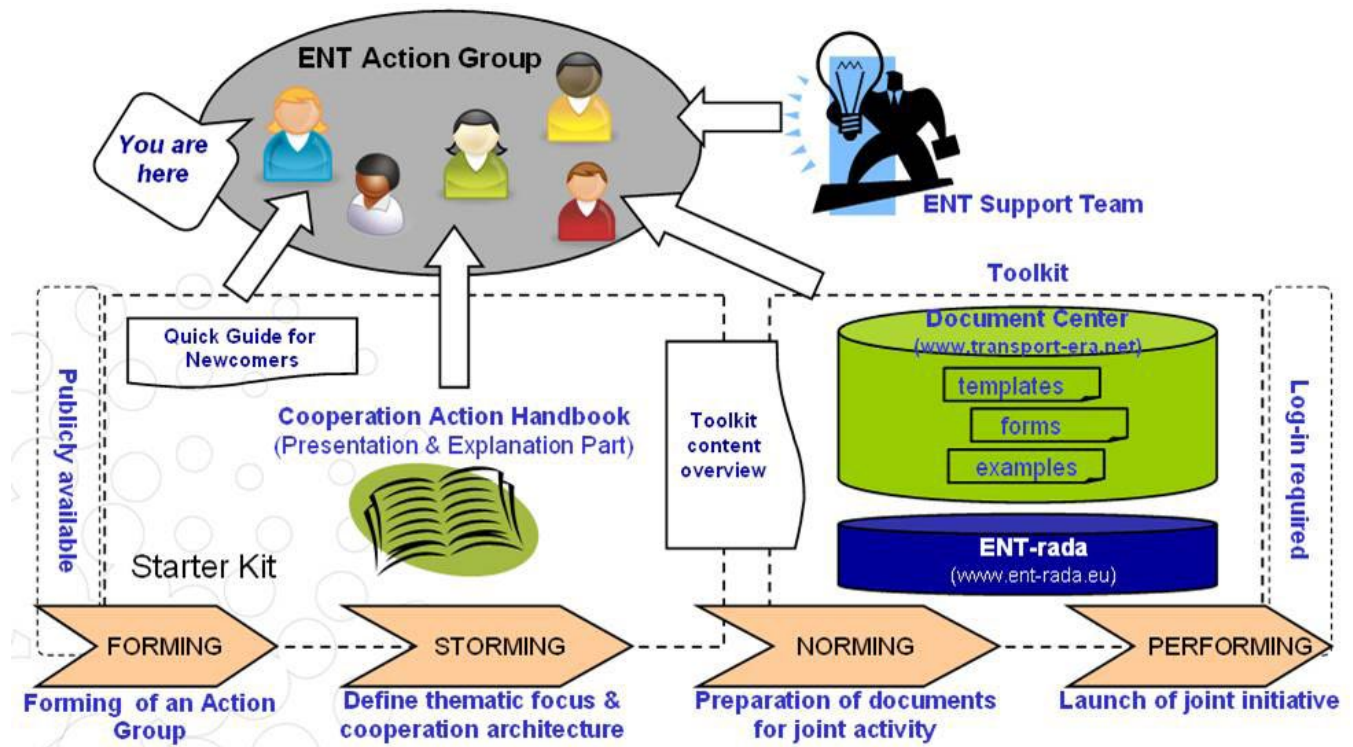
ENT Action Group

You are here

ENT Support Team

Toolkit

Publicly available

Quick Guide for Newcomers

Document Center (www.transport-era.net)

templates

forms

examples

Log-in required

Cooperation Action Handbook (Presentation & Explanation Part)

Toolkit content overview

ENT-rada (www.ent-rada.eu)

Starter Kit

FORMING

STORMING

NORMING

PERFORMING

Forming of an Action Group

Define thematic focus & cooperation architecture

Preparation of documents for joint activity

Launch of joint initiative